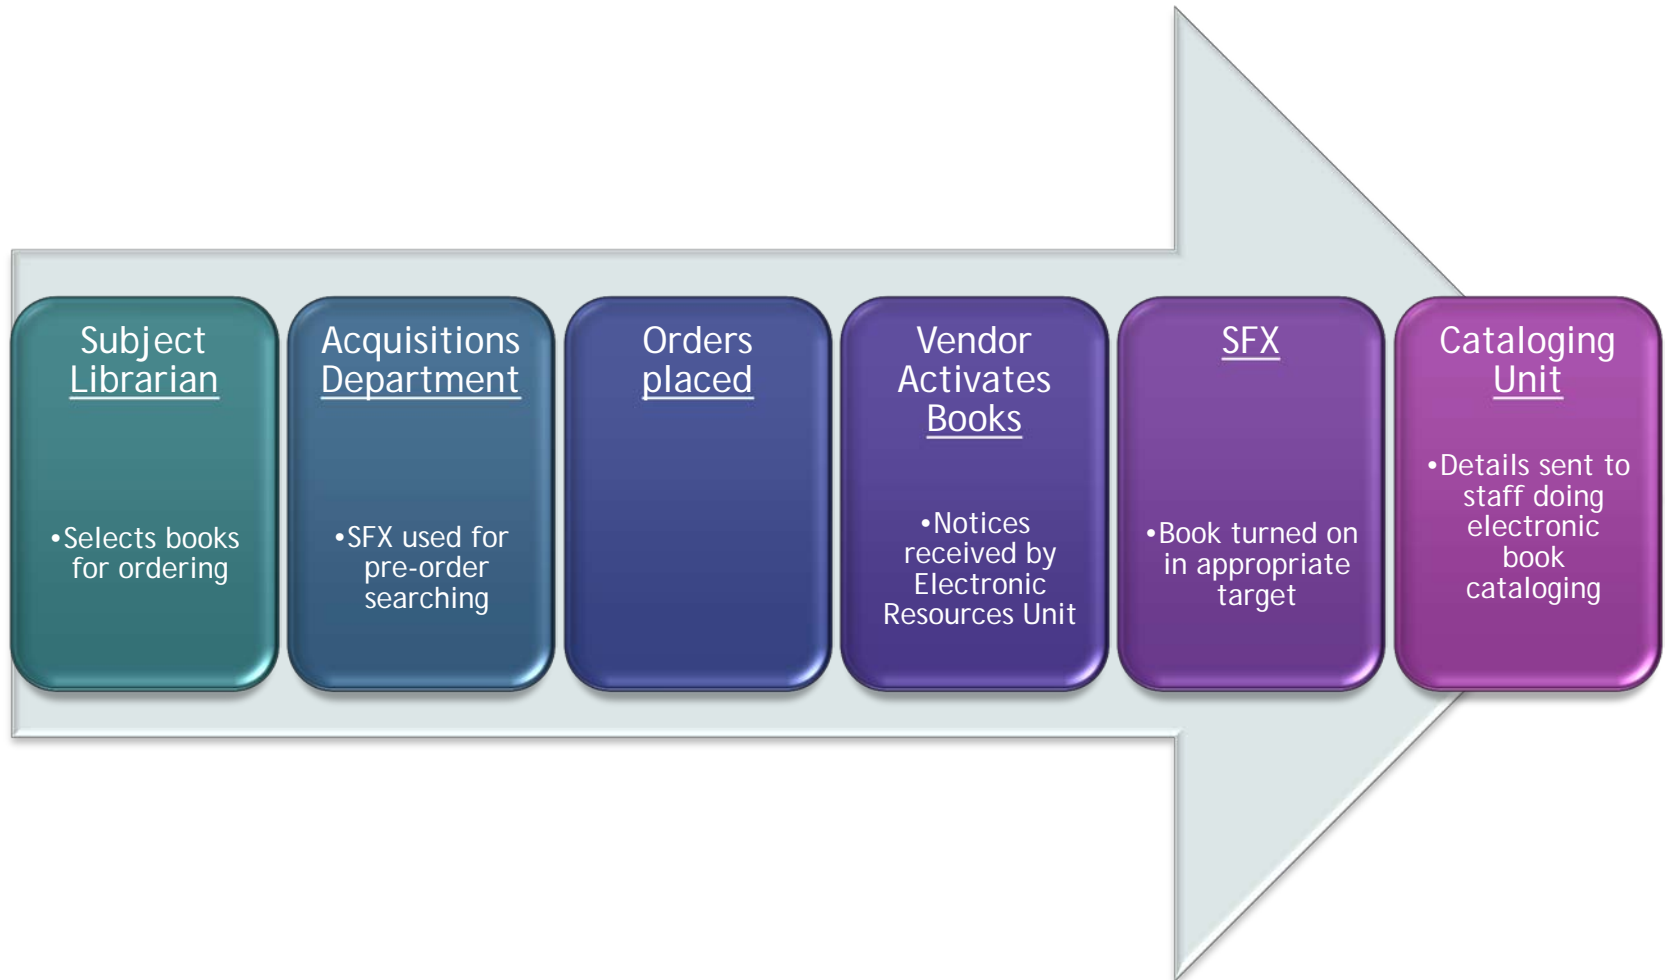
Subject Librarian

•Selects books for ordering

Acquisitions Department

•SFX used for pre-order searching

Orders placed

Vendor Activates Books

•Notices received by Electronic Resources Unit

SFX

•Book turned on in appropriate target

Cataloging Unit

•Details sent to staff doing electronic book cataloging